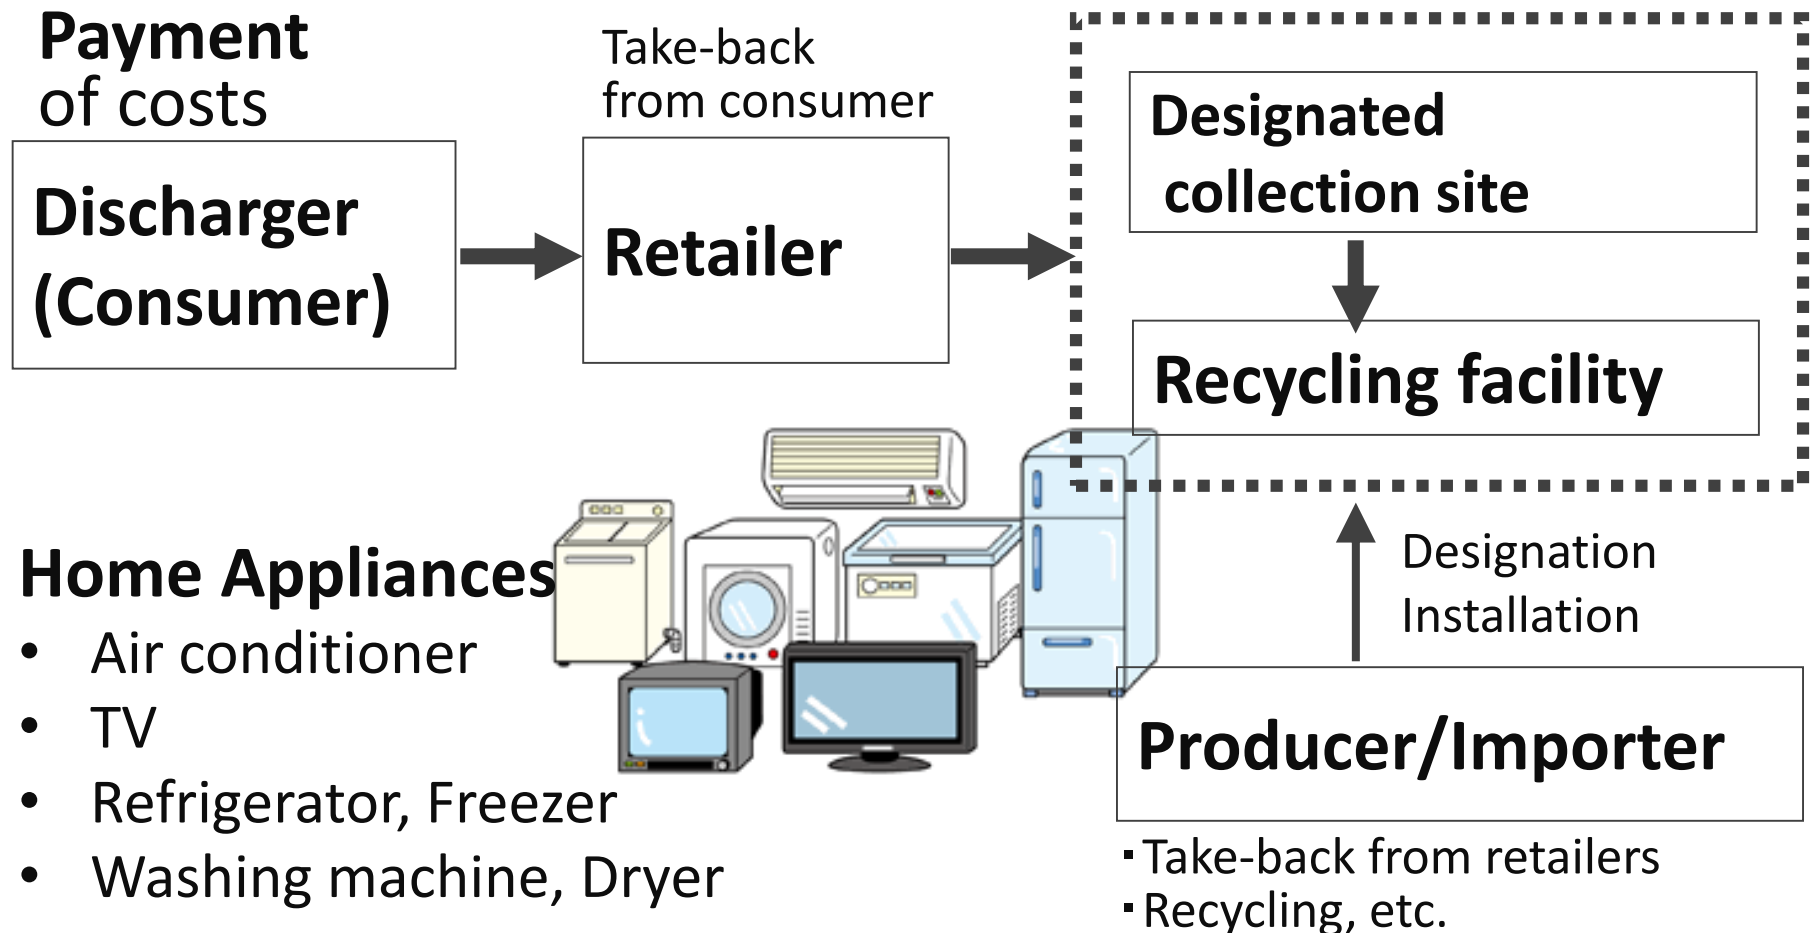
Payment of costs

Take-back from consumer

Designated collection site

Discharger (Consumer)

Retailer

Recycling facility

Home Appliances
• Air conditioner
• TV
• Refrigerator, Freezer
• Washing machine, Dryer

Designation
Installation

Producer/Importer

・Take-back from retailers
・Recycling, etc.